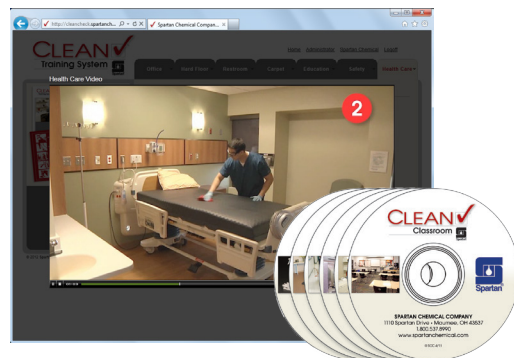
http://cleancheck.spartanch...
Spartan Chemical Compan...
CLEAN
Training System
Home
Administration
Spartan Chemical
Logoff
Office
Back Door
Restroom
Carpet
Education
Safety
Health Care
Health Care Video
2
CLEAN
Classroom
Spartan
SPARTAN CHEMICAL COMPANY
1110 Spartan Drive • Maumee, OH 43537
1.800.537.8990
www.spartanchemical.com